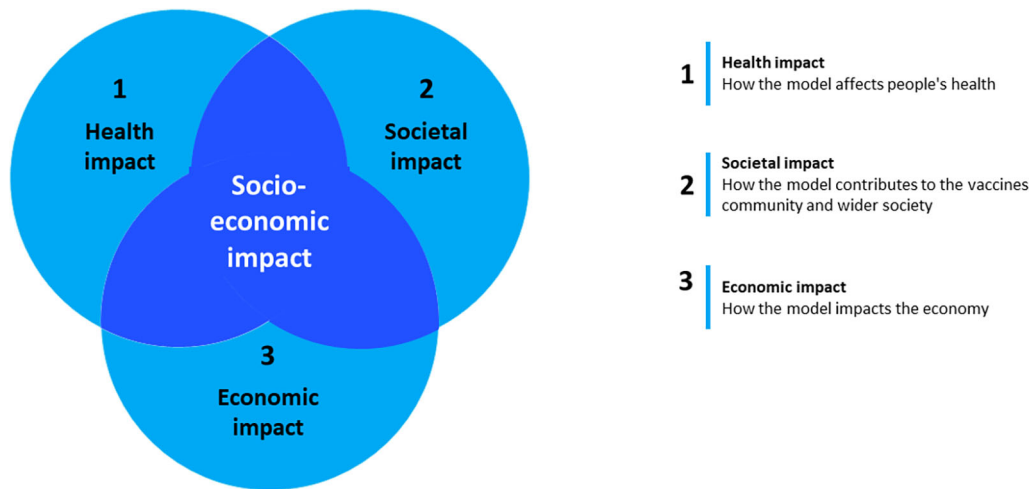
1
Health impact

2
Societal impact

Socio-economic impact

3
Economic impact

1
Health impact
How the model affects people's health

2
Societal impact
How the model contributes to the vaccines community and wider society

3
Economic impact
How the model impacts the economy